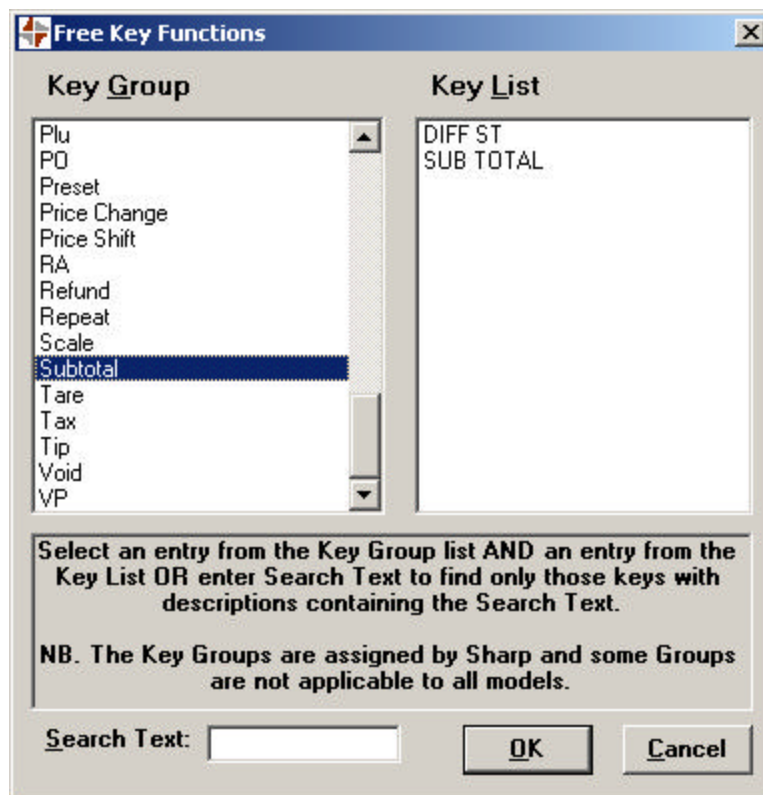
Free Key Functions

Key Group

Plu
PO
Preset
Price Change
Price Shift
RA
Refund
Repeat
Scale
Subtotal
Tare
Tax
Tip
Void
VP

Key List

DIFF ST
SUB TOTAL

Select an entry from the Key Group list AND an entry from the Key List OR enter Search Text to find only those keys with descriptions containing the Search Text.

NB. The Key Groups are assigned by Sharp and some Groups are not applicable to all models.

Search Text:

OK

Cancel